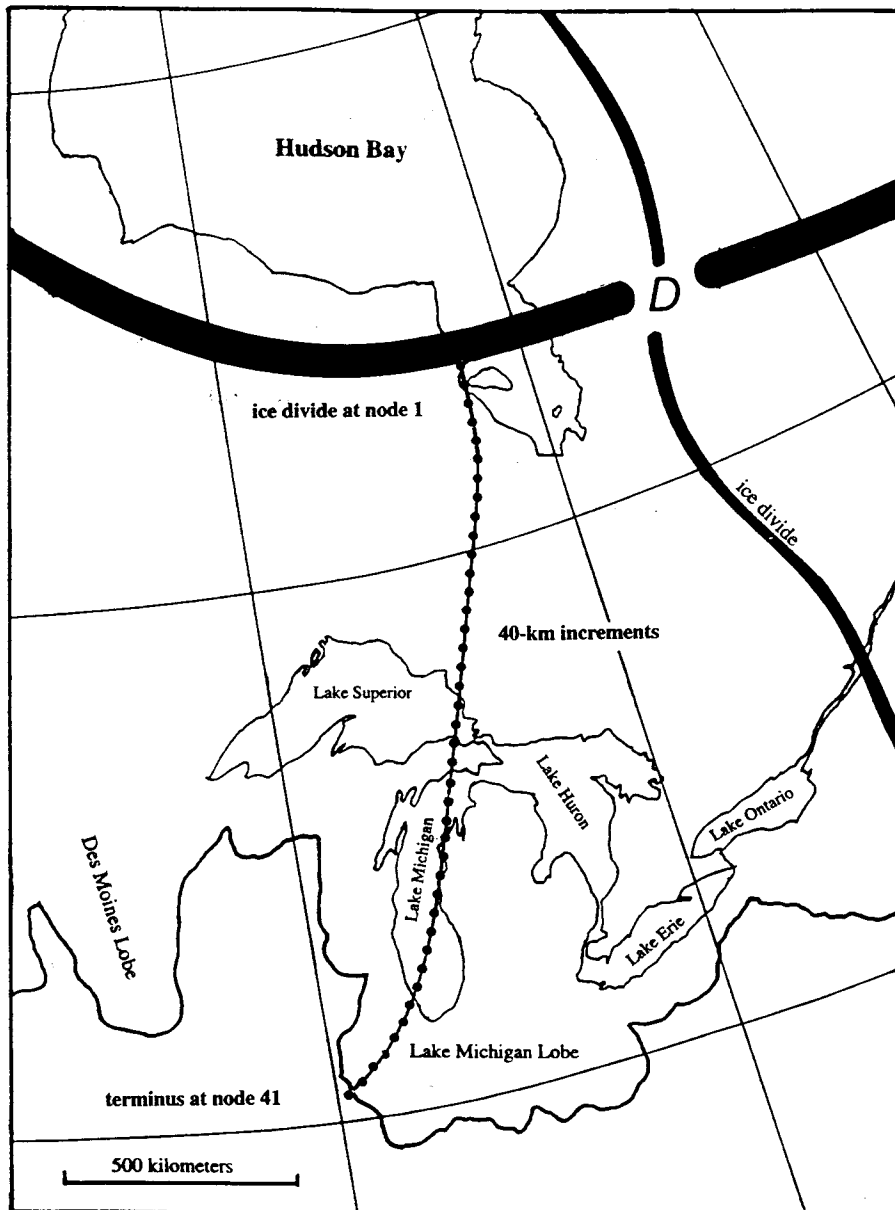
Hudson Bay

D

ice divide at node 1

ice divide

40-km increments

Lake Superior

Lake Huron

Lake Ontario

Lake Michigan

Des Moines Lobe

Lake Erie

Lake Michigan Lobe

terminus at node 41

500 kilometers